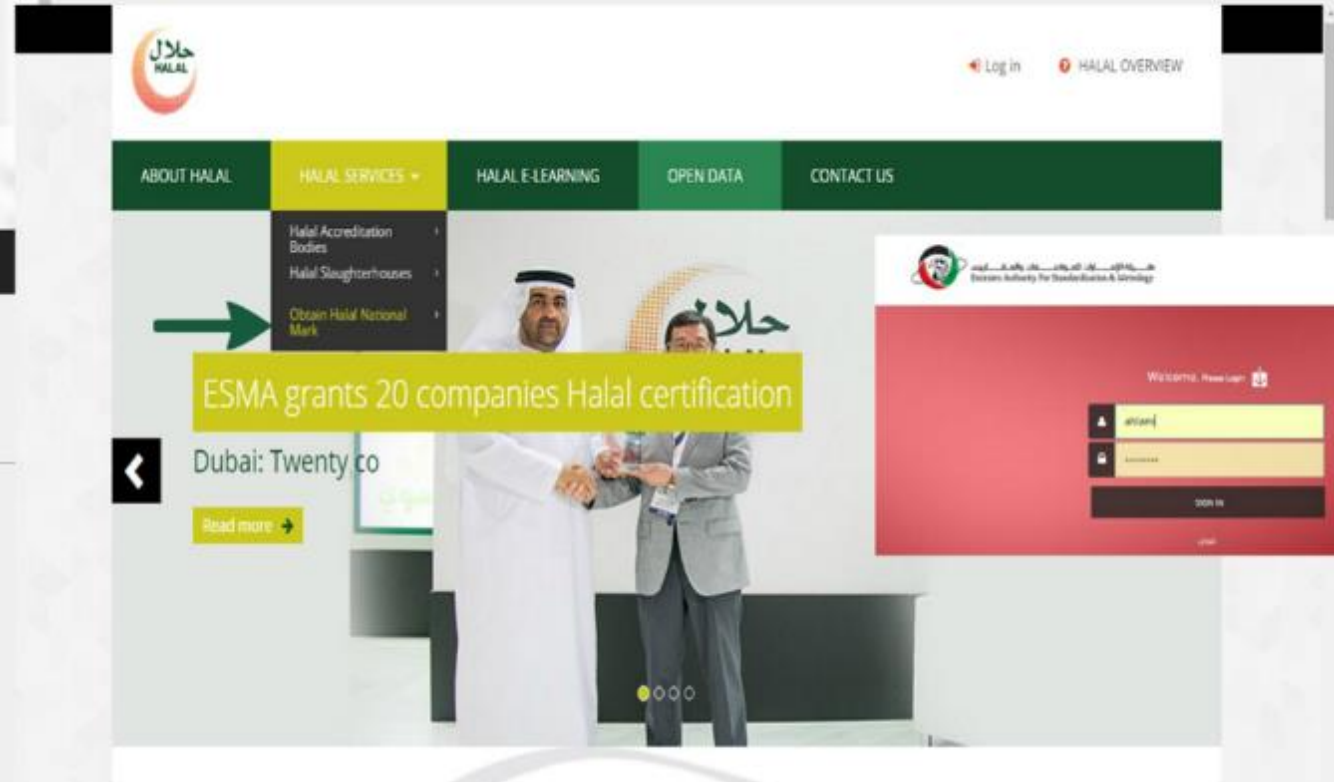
حلال
HALAL

Log in HALAL OVERVIEW

ABOUT HALAL HALAL SERVICES HALAL E-LEARNING OPEN DATA CONTACT US

Halal Accreditation Bodies
Halal Slaughterhouses
Obtain Halal National Mark

حلال

ESMA grants 20 companies Halal certification

Dubai: Twenty co

Read more

هيئة الإمارات للمواصفات والمقاييس
Emirates Authority For Standardization & Metrology

Welcome, Please Login

ahlam

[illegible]

SIGN IN

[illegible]